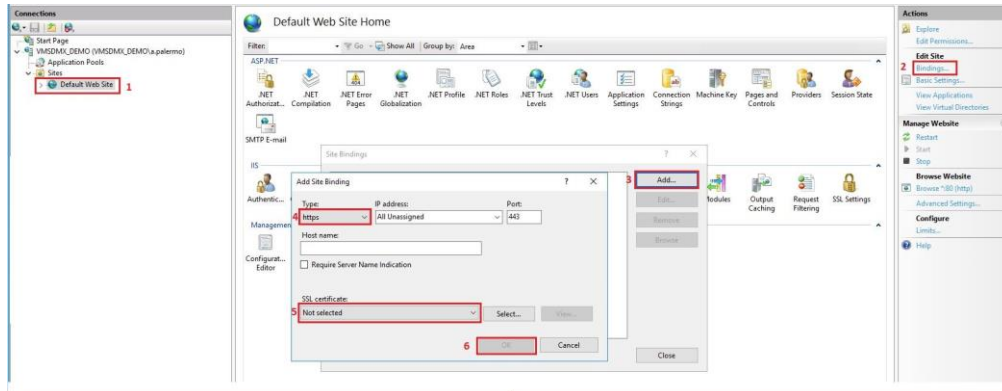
Connections

Start Page
VMSDMX_DEMO (VMSDMX_DEMO\a.palermo)
Application Pools
Sites
Default Web Site 1

Default Web Site Home

Filter: Go Show All | Group by: Area

ASP.NET

.NET Authorizat... .NET Compilation .NET Error Pages .NET Globalization .NET Profile .NET Roles .NET Trust Levels .NET Users Application Settings Connection Strings Machine Key Pages and Controls Providers Session State

SMTP E-mail

IIS

Authentic... Modules Output Caching Request Filtering SSL Settings

Management

Configurat... Editor

Site Bindings ? X

3 Add...
Edit...
Remove
Browse

Close

Add Site Binding ? X

Type: IP address: Port:
4 https All Unassigned 443

Host name:

Require Server Name Indication

SSL certificate:
5 Not selected Select... View...

6 OK Cancel

Actions

Explore
Edit Permissions...
Edit Site
2 Bindings...
Basic Settings...
View Applications
View Virtual Directories
Manage Website
Restart
Start
Stop
Browse Website
Browse *:80 (http)
Advanced Settings...
Configure
Limits...
Help